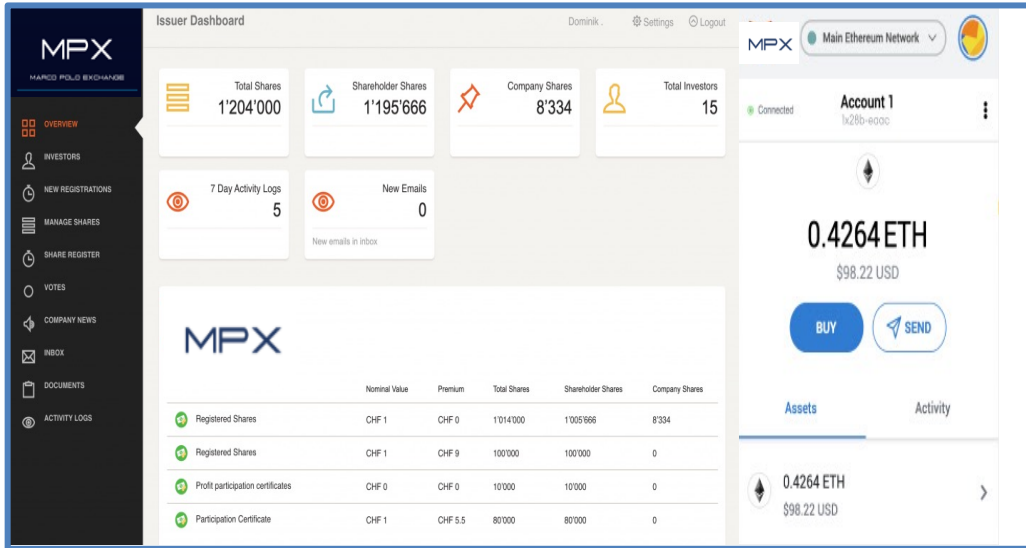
MPX
MARCO POLO EXCHANGE

OVERVIEW
INVESTORS
NEW REGISTRATIONS
MANAGE SHARES
SHARE REGISTER
VOTES
COMPANY NEWS
INBOX
DOCUMENTS
ACTIVITY LOGS

Issuer Dashboard

Dominik . Settings Logout

Total Shares
1'204'000

Shareholder Shares
1'195'666

Company Shares
8'334

Total Investors
15

7 Day Activity Logs
5

New Emails
0
New emails in inbox

MPX

| | Nominal Value | Premium | Total Shares | Shareholder Shares | Company Shares |
|---|---|---|---|---|---|
| Registered Shares | CHF 1 | CHF 0 | 1'014'000 | 1'005'666 | 8'334 |
| Registered Shares | CHF 1 | CHF 9 | 100'000 | 100'000 | 0 |
| Profit participation certificates | CHF 0 | CHF 0 | 10'000 | 10'000 | 0 |
| Participation Certificate | CHF 1 | CHF 5.5 | 80'000 | 80'000 | 0 |

MPX
Main Ethereum Network

Connected
Account 1
1x28b-eaac

0.4264 ETH
$98.22 USD

BUY
SEND

Assets
Activity

0.4264 ETH
$98.22 USD